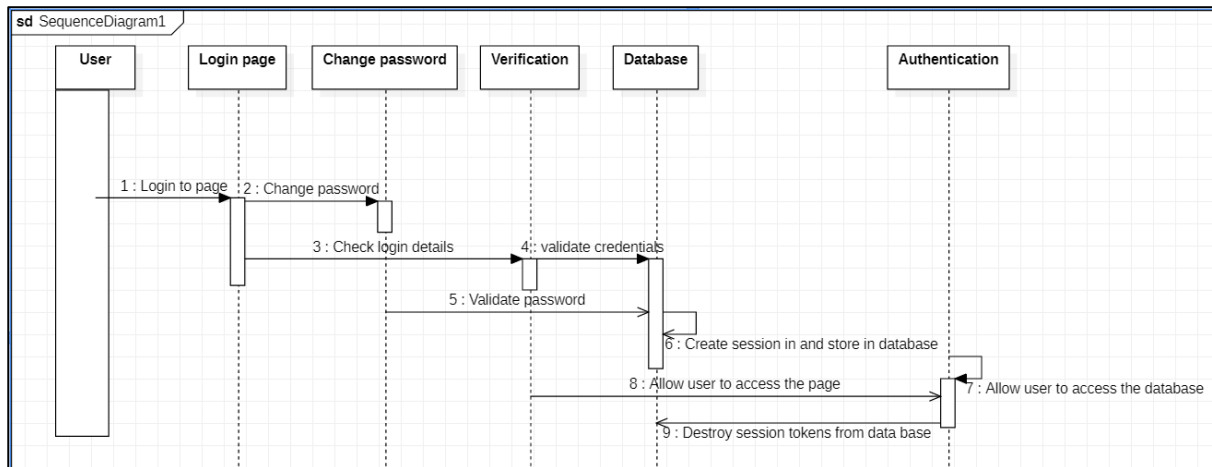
sd SequenceDiagram1

User

Login page

Change password

Verification

Database

Authentication

1 : Login to page

2 : Change password

3 : Check login details

4 : validate credentials

5 : Validate password

6 : Create session in and store in database

7 : Allow user to access the database

8 : Allow user to access the page

9 : Destroy session tokens from data base